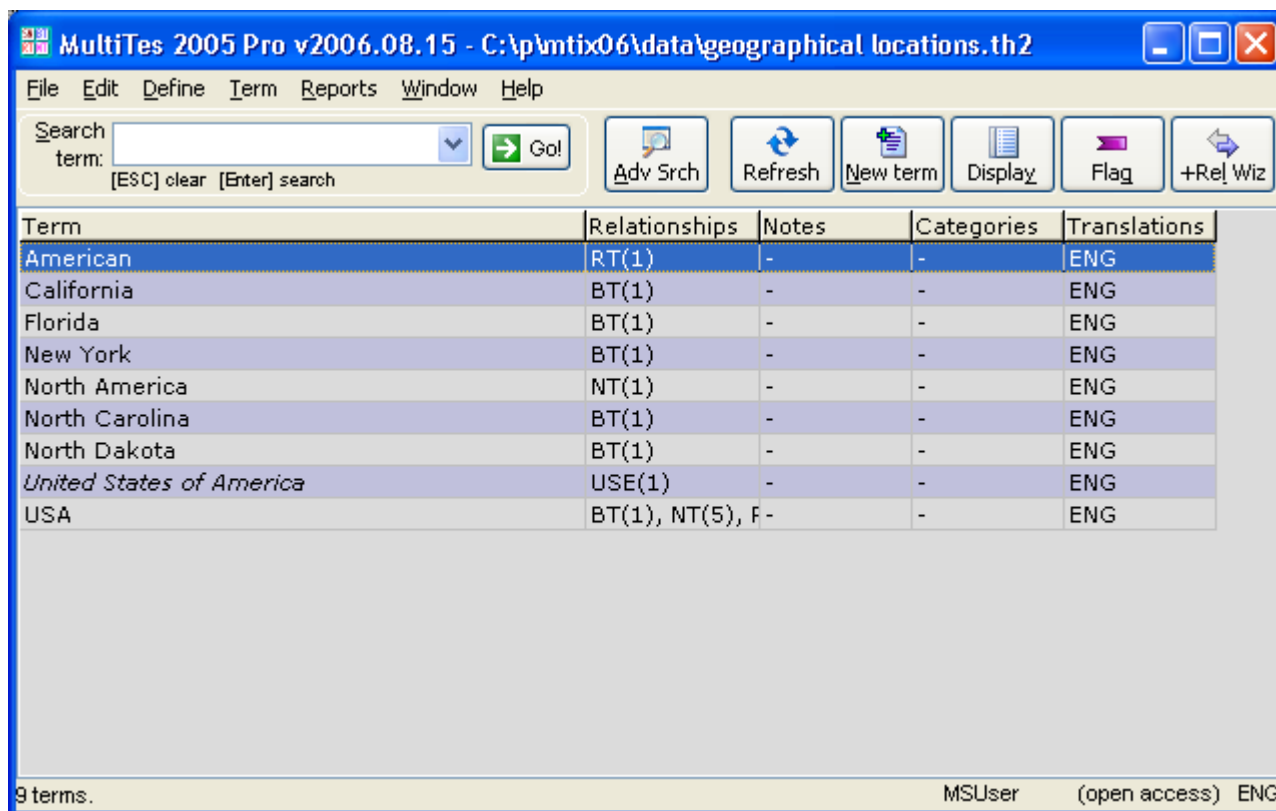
MultiTes 2005 Pro v2006.08.15 - C:\p\mtix06\data\geographical locations.th2

File Edit Define Term Reports Window Help

Search term:
Go!
[ESC] clear [Enter] search
Adv Srch
Refresh
New term
Display
Flag
+Rel Wiz

| Term | Relationships | Notes | Categories | Translations |
|---|---|---|---|---|
| American | RT(1) | - | - | ENG |
| California | BT(1) | - | - | ENG |
| Florida | BT(1) | - | - | ENG |
| New York | BT(1) | - | - | ENG |
| North America | NT(1) | - | - | ENG |
| North Carolina | BT(1) | - | - | ENG |
| North Dakota | BT(1) | - | - | ENG |
| *United States of America* | USE(1) | - | - | ENG |
| USA | BT(1), NT(5), F | - | - | ENG |

9 terms.
MSUser
(open access)
ENG